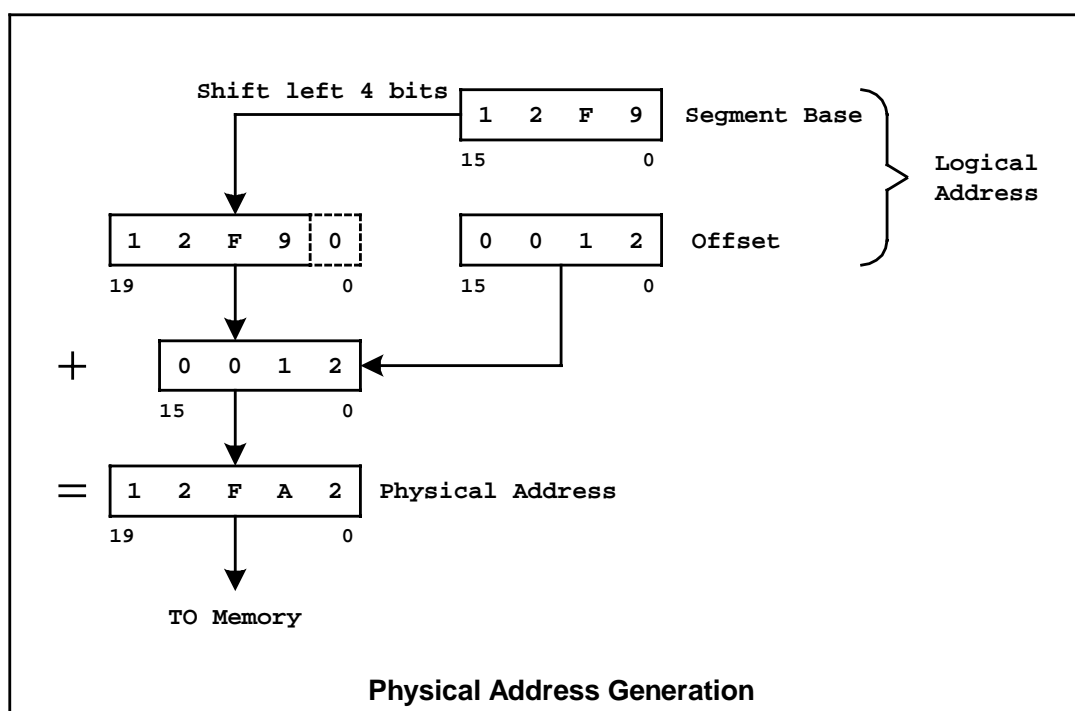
Shift left 4 bits

| 1 | 2 | F | 9 |
|---|---|---|---|

Segment Base

15 0

Logical Address

| 1 | 2 | F | 9 | 0 |
|---|---|---|---|---|

19 0

| 0 | 0 | 1 | 2 |
|---|---|---|---|

Offset

15 0

+

| 0 | 0 | 1 | 2 |
|---|---|---|---|

15 0

=

| 1 | 2 | F | A | 2 |
|---|---|---|---|---|

Physical Address

19 0

TO Memory

Physical Address Generation